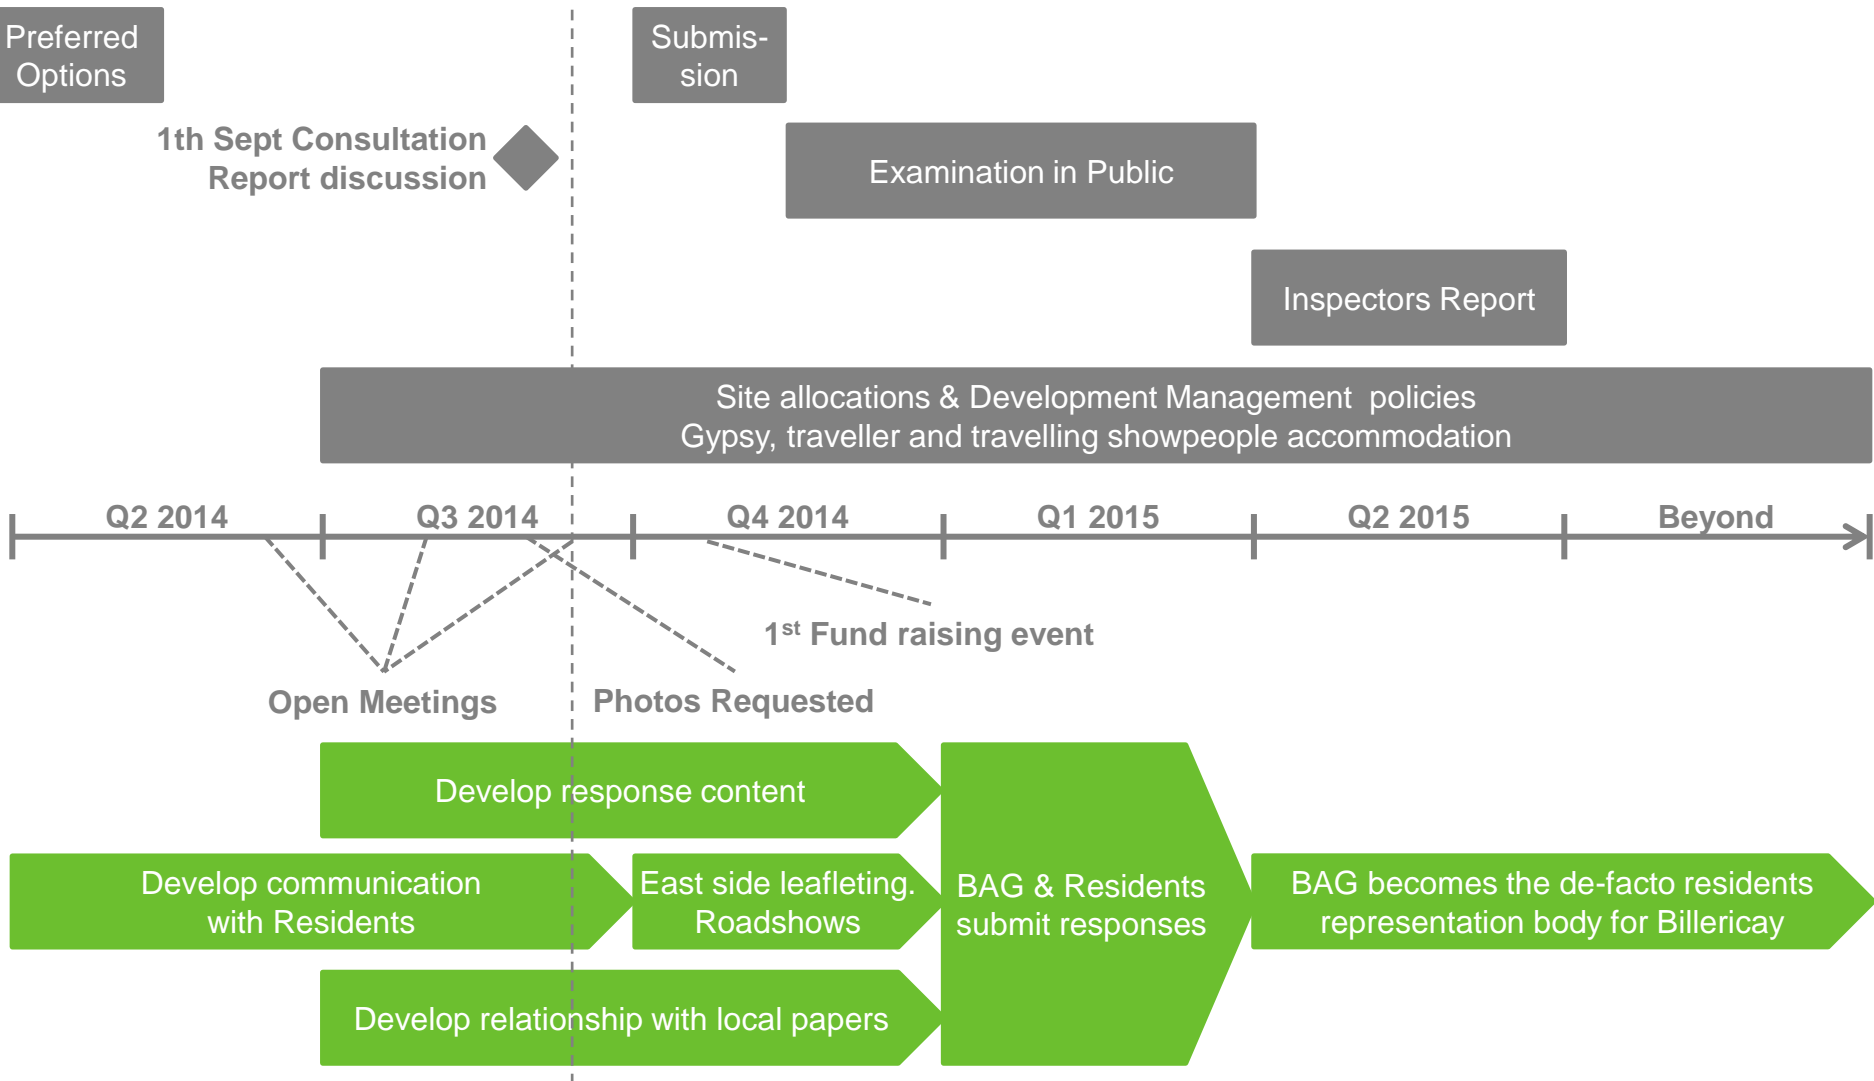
Preferred Options

Submission

1th Sept Consultation Report discussion

Examination in Public

Inspectors Report

Site allocations & Development Management policies
Gypsy, traveller and travelling showpeople accommodation

Q2 2014
Q3 2014
Q4 2014
Q1 2015
Q2 2015
Beyond

1$^{st}$ Fund raising event

Open Meetings

Photos Requested

Develop response content

Develop communication with Residents

East side leafleting. Roadshows

BAG & Residents submit responses

BAG becomes the de-facto residents representation body for Billericay

Develop relationship with local papers